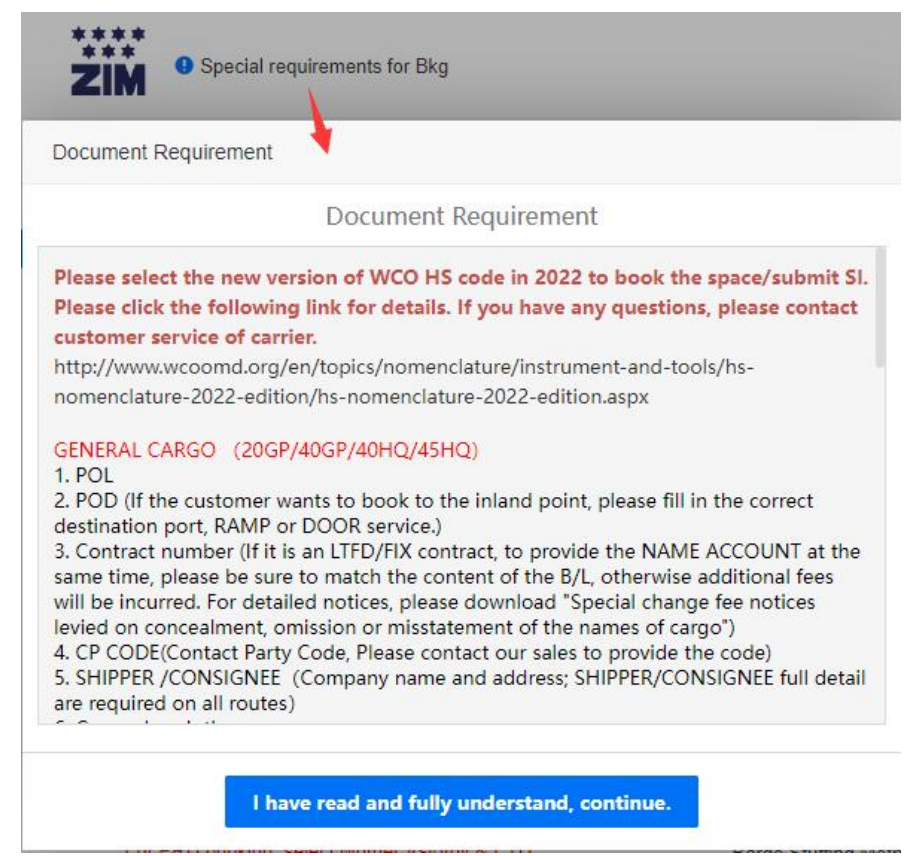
ZIM

Special requirements for Bkg

Document Requirement

Document Requirement

Please select the new version of WCO HS code in 2022 to book the space/submit SI. Please click the following link for details. If you have any questions, please contact customer service of carrier.

http://www.wcoomd.org/en/topics/nomenclature/instrument-and-tools/hs-nomenclature-2022-edition/hs-nomenclature-2022-edition.aspx

GENERAL CARGO (20GP/40GP/40HQ/45HQ)
1. POL
2. POD (If the customer wants to book to the inland point, please fill in the correct destination port, RAMP or DOOR service.)
3. Contract number (If it is an LTFD/FIX contract, to provide the NAME ACCOUNT at the same time, please be sure to match the content of the B/L, otherwise additional fees will be incurred. For detailed notices, please download "Special change fee notices levied on concealment, omission or misstatement of the names of cargo")
4. CP CODE(Contact Party Code, Please contact our sales to provide the code)
5. SHIPPER /CONSIGNEE (Company name and address; SHIPPER/CONSIGNEE full detail are required on all routes)
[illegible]

I have read and fully understand, continue.